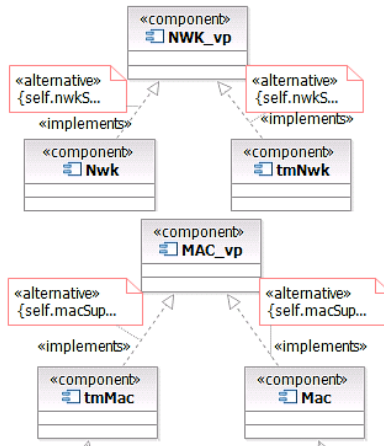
«component»
NWK_vp

«alternative»
{self.nwkS...

«alternative»
{self.nwkS...

«implements»

«implements»

«component»
Nwk

«component»
tmNwk

«component»
MAC_vp

«alternative»
{self.macSup...

«alternative»
{self.macSup...

«implements»

«implements»

«component»
tmMac

«component»
Mac